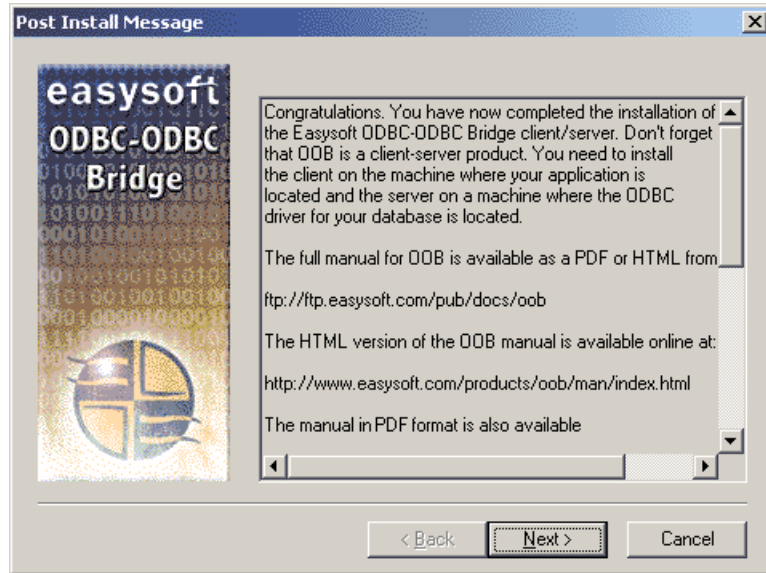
Post Install Message

easysoft
ODBC-ODBC
Bridge

Congratulations. You have now completed the installation of the Easysoft ODBC-ODBC Bridge client/server. Don't forget that OOB is a client-server product. You need to install the client on the machine where your application is located and the server on a machine where the ODBC driver for your database is located.

The full manual for OOB is available as a PDF or HTML from

ftp://ftp.easysoft.com/pub/docs/oob

The HTML version of the OOB manual is available online at:

http://www.easysoft.com/products/oob/man/index.html

The manual in PDF format is also available

< Back
Next >
Cancel